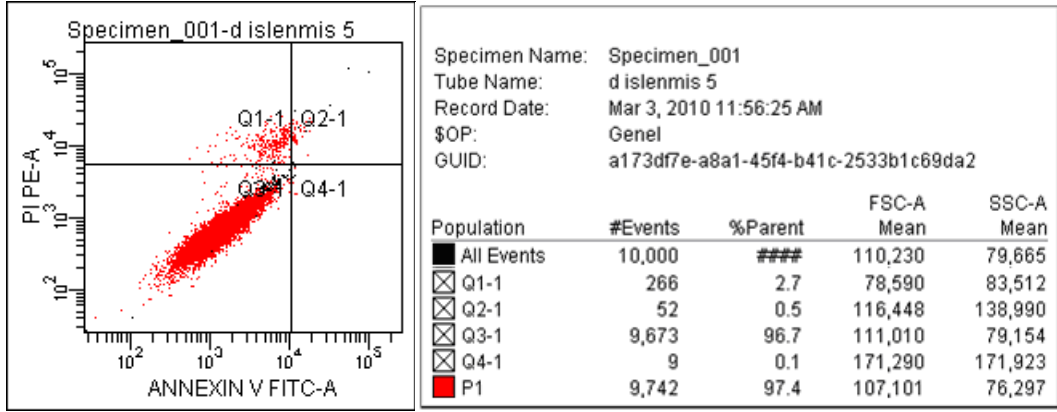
Specimen_001-d islenmis 5

$10^5$
$10^4$
$10^3$
$10^2$
PI PE-A

Q1-1 Q2-1
Q3-1 Q4-1

$10^2$ $10^3$ $10^4$ $10^5$
ANNEXIN V FITC-A

Specimen Name: Specimen_001
Tube Name: d islenmis 5
Record Date: Mar 3, 2010 11:56:25 AM
$OP: Genel
GUID: a173df7e-a8a1-45f4-b41c-2533b1c69da2

| Population | #Events | %Parent | FSC-A Mean | SSC-A Mean |
|---|---|---|---|---|
| All Events | 10,000 | #### | 110,230 | 79,665 |
| Q1-1 | 266 | 2.7 | 78,590 | 83,512 |
| Q2-1 | 52 | 0.5 | 116,448 | 138,990 |
| Q3-1 | 9,673 | 96.7 | 111,010 | 79,154 |
| Q4-1 | 9 | 0.1 | 171,290 | 171,923 |
| P1 | 9,742 | 97.4 | 107,101 | 76,297 |